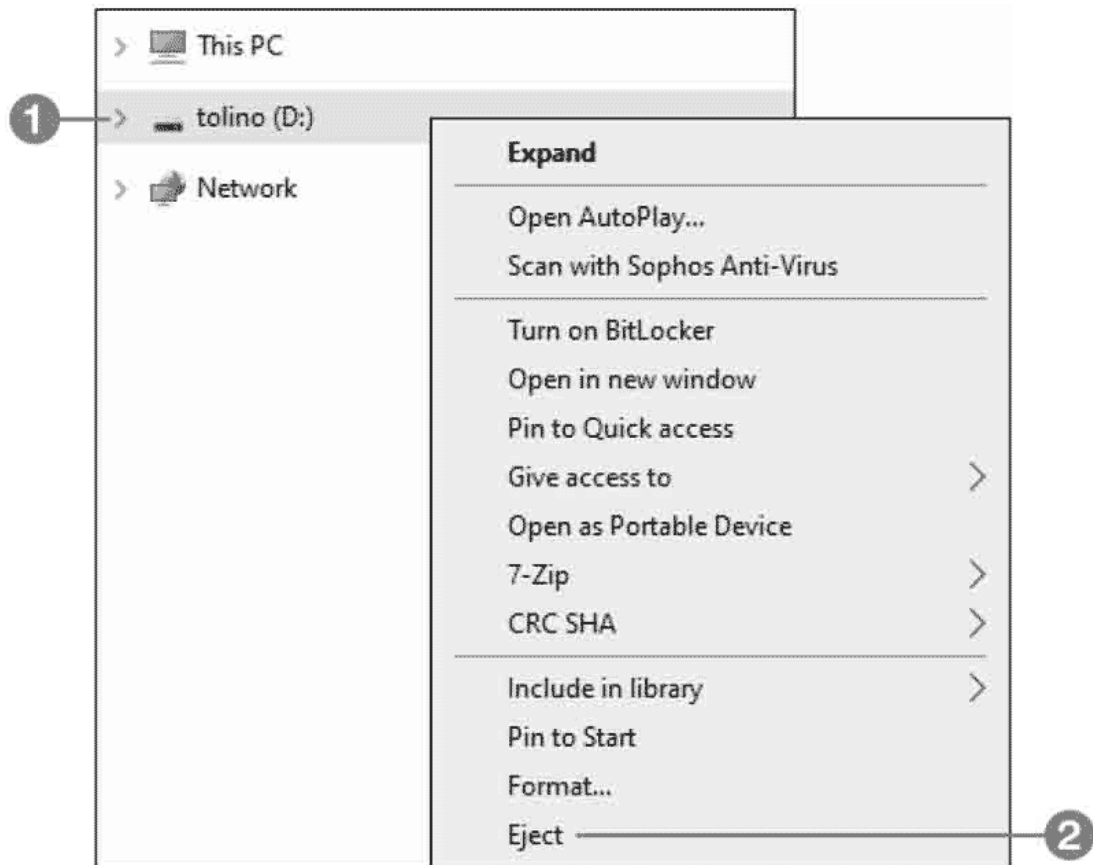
This PC
1
tolino (D:)
Network

Expand

Open AutoPlay...
Scan with Sophos Anti-Virus

Turn on BitLocker
Open in new window
Pin to Quick access
Give access to
Open as Portable Device
7-Zip
CRC SHA

Include in library
Pin to Start
Format...
Eject
2